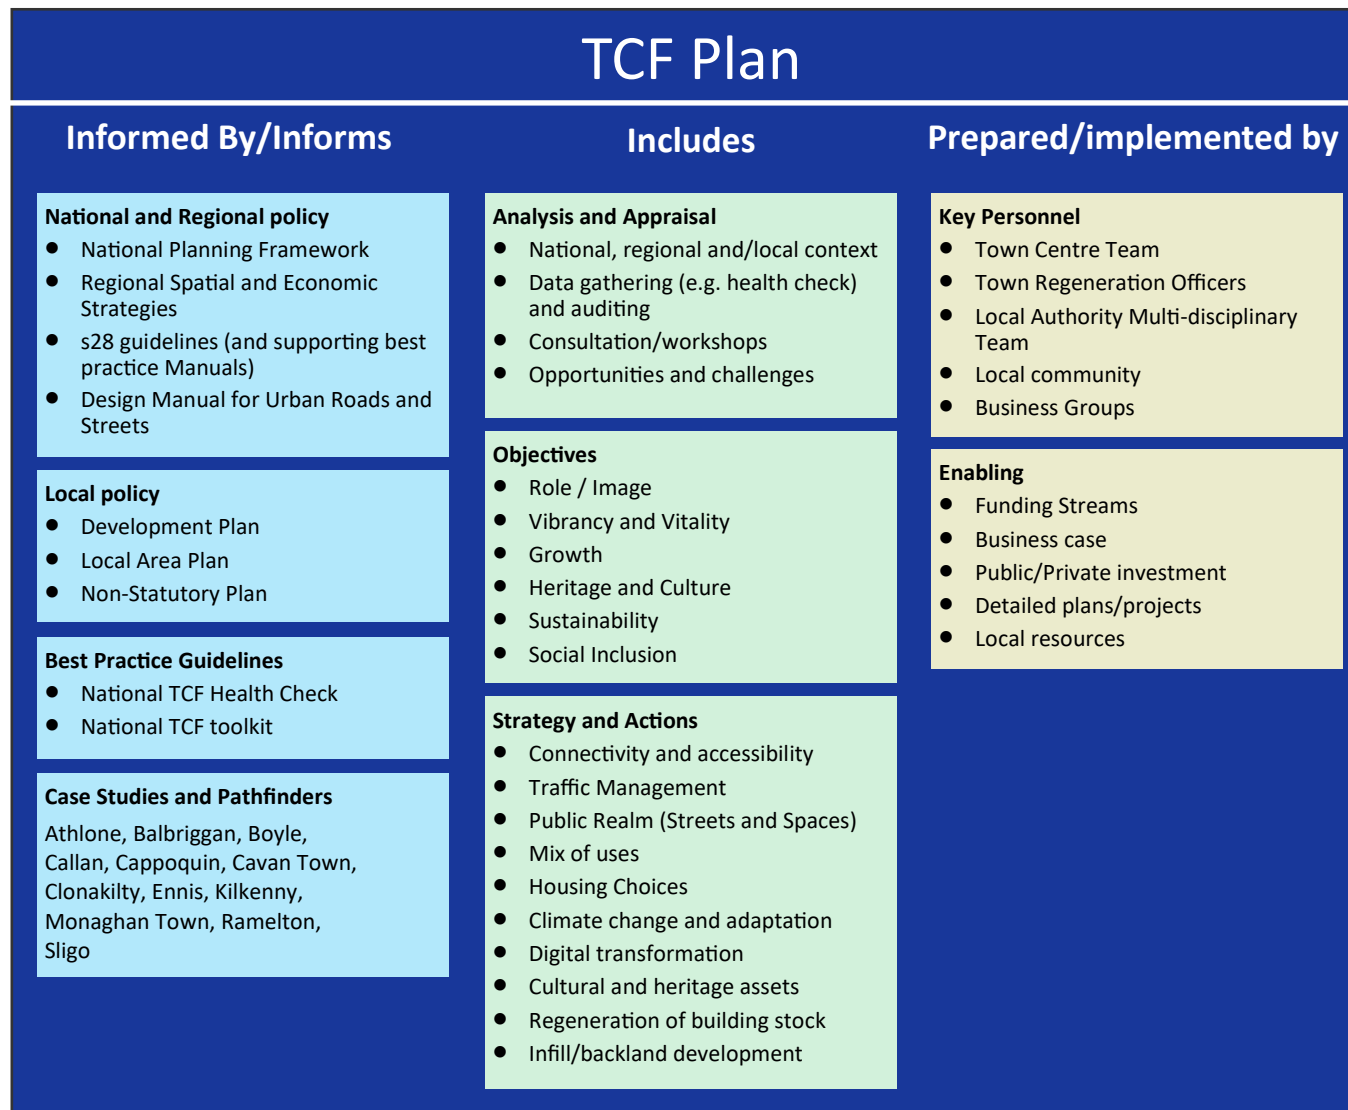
TCF Plan

Informed By/Informs

National and Regional policy
- National Planning Framework
- Regional Spatial and Economic Strategies
- s28 guidelines (and supporting best practice Manuals)
- Design Manual for Urban Roads and Streets

Local policy
- Development Plan
- Local Area Plan
- Non-Statutory Plan

Best Practice Guidelines
- National TCF Health Check
- National TCF toolkit

Case Studies and Pathfinders
Athlone, Balbriggan, Boyle, Callan, Cappoquin, Cavan Town, Clonakilty, Ennis, Kilkenny, Monaghan Town, Ramelton, Sligo

Includes

Analysis and Appraisal
- National, regional and/local context
- Data gathering (e.g. health check) and auditing
- Consultation/workshops
- Opportunities and challenges

Objectives
- Role / Image
- Vibrancy and Vitality
- Growth
- Heritage and Culture
- Sustainability
- Social Inclusion

Strategy and Actions
- Connectivity and accessibility
- Traffic Management
- Public Realm (Streets and Spaces)
- Mix of uses
- Housing Choices
- Climate change and adaptation
- Digital transformation
- Cultural and heritage assets
- Regeneration of building stock
- Infill/backland development

Prepared/implemented by

Key Personnel
- Town Centre Team
- Town Regeneration Officers
- Local Authority Multi-disciplinary Team
- Local community
- Business Groups

Enabling
- Funding Streams
- Business case
- Public/Private investment
- Detailed plans/projects
- Local resources